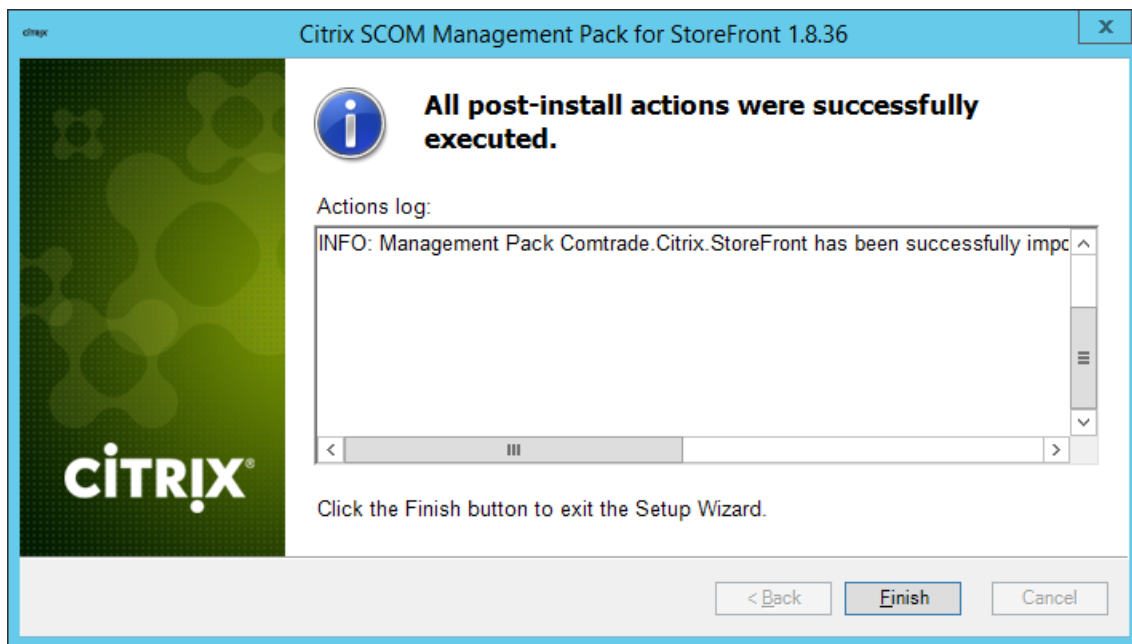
citrix

Citrix SCOM Management Pack for StoreFront 1.8.36

x

All post-install actions were successfully executed.

Actions log:

INFO: Management Pack Comtrade.Citrix.StoreFront has been successfully impo

CITRIX

Click the Finish button to exit the Setup Wizard.

< Back

Finish

Cancel